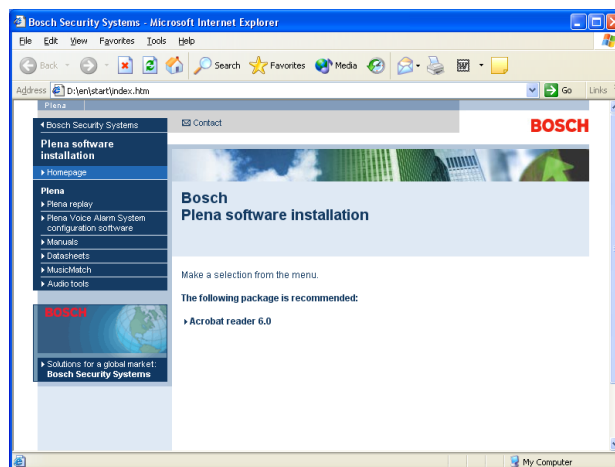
Bosch Security Systems - Microsoft Internet Explorer

File Edit View Favorites Tools Help

Back Search Favorites Media

Address D:\en\start\index.htm Go Links

Plena

Bosch Security Systems

Plena software installation

Homepage

Plena

Plena replay

Plena Voice Alarm System configuration software

Manuals

Datasheets

MusicMatch

Audio tools

BOSCH

Solutions for a global market: Bosch Security Systems

Contact

BOSCH

Bosch
Plena software installation

Make a selection from the menu.

The following package is recommended:

Acrobat reader 6.0

My Computer